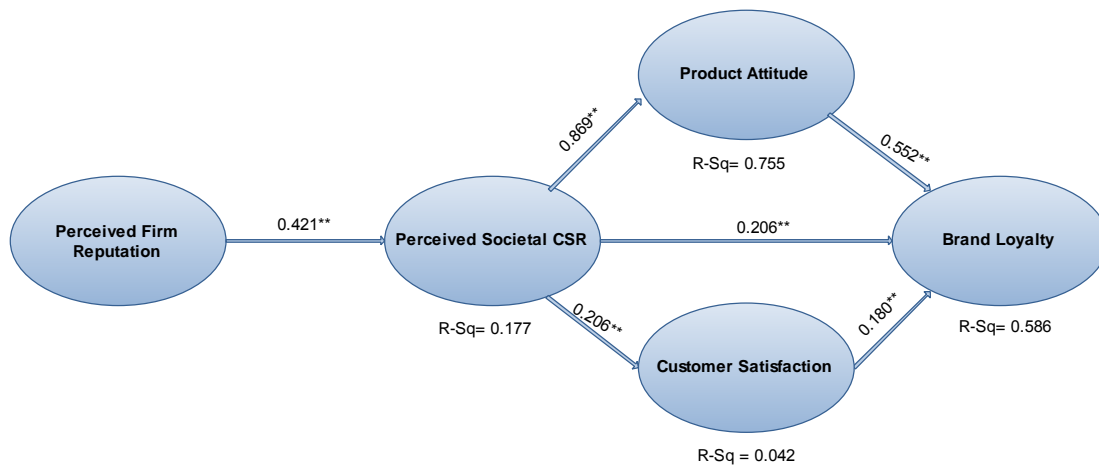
Product Attitude

0.869**

0.552**

R-Sq= 0.755

Perceived Firm Reputation

0.421**

Perceived Societal CSR

0.206**

Brand Loyalty

R-Sq= 0.177

0.206**

0.180**

R-Sq= 0.586

Customer Satisfaction

R-Sq = 0.042